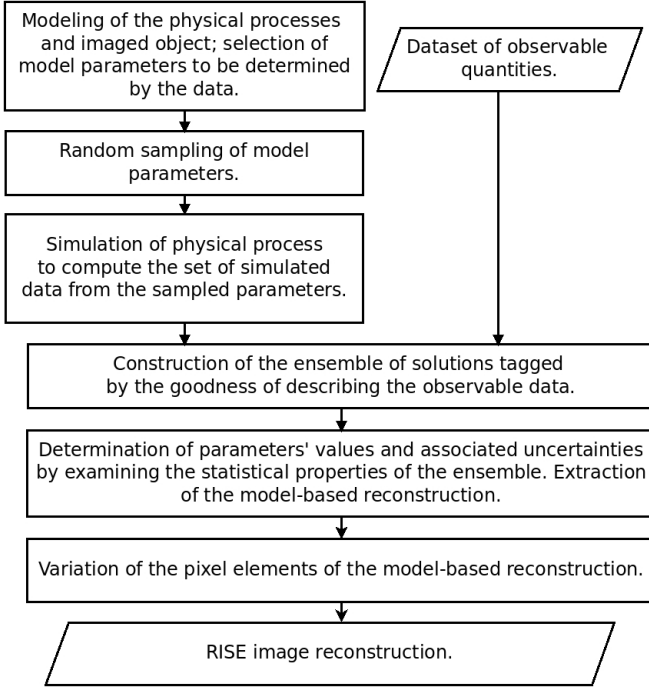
Modeling of the physical processes and imaged object; selection of model parameters to be determined by the data.

Dataset of observable quantities.

Random sampling of model parameters.

Simulation of physical process to compute the set of simulated data from the sampled parameters.

Construction of the ensemble of solutions tagged by the goodness of describing the observable data.

Determination of parameters' values and associated uncertainties by examining the statistical properties of the ensemble. Extraction of the model-based reconstruction.

Variation of the pixel elements of the model-based reconstruction.

RISE image reconstruction.